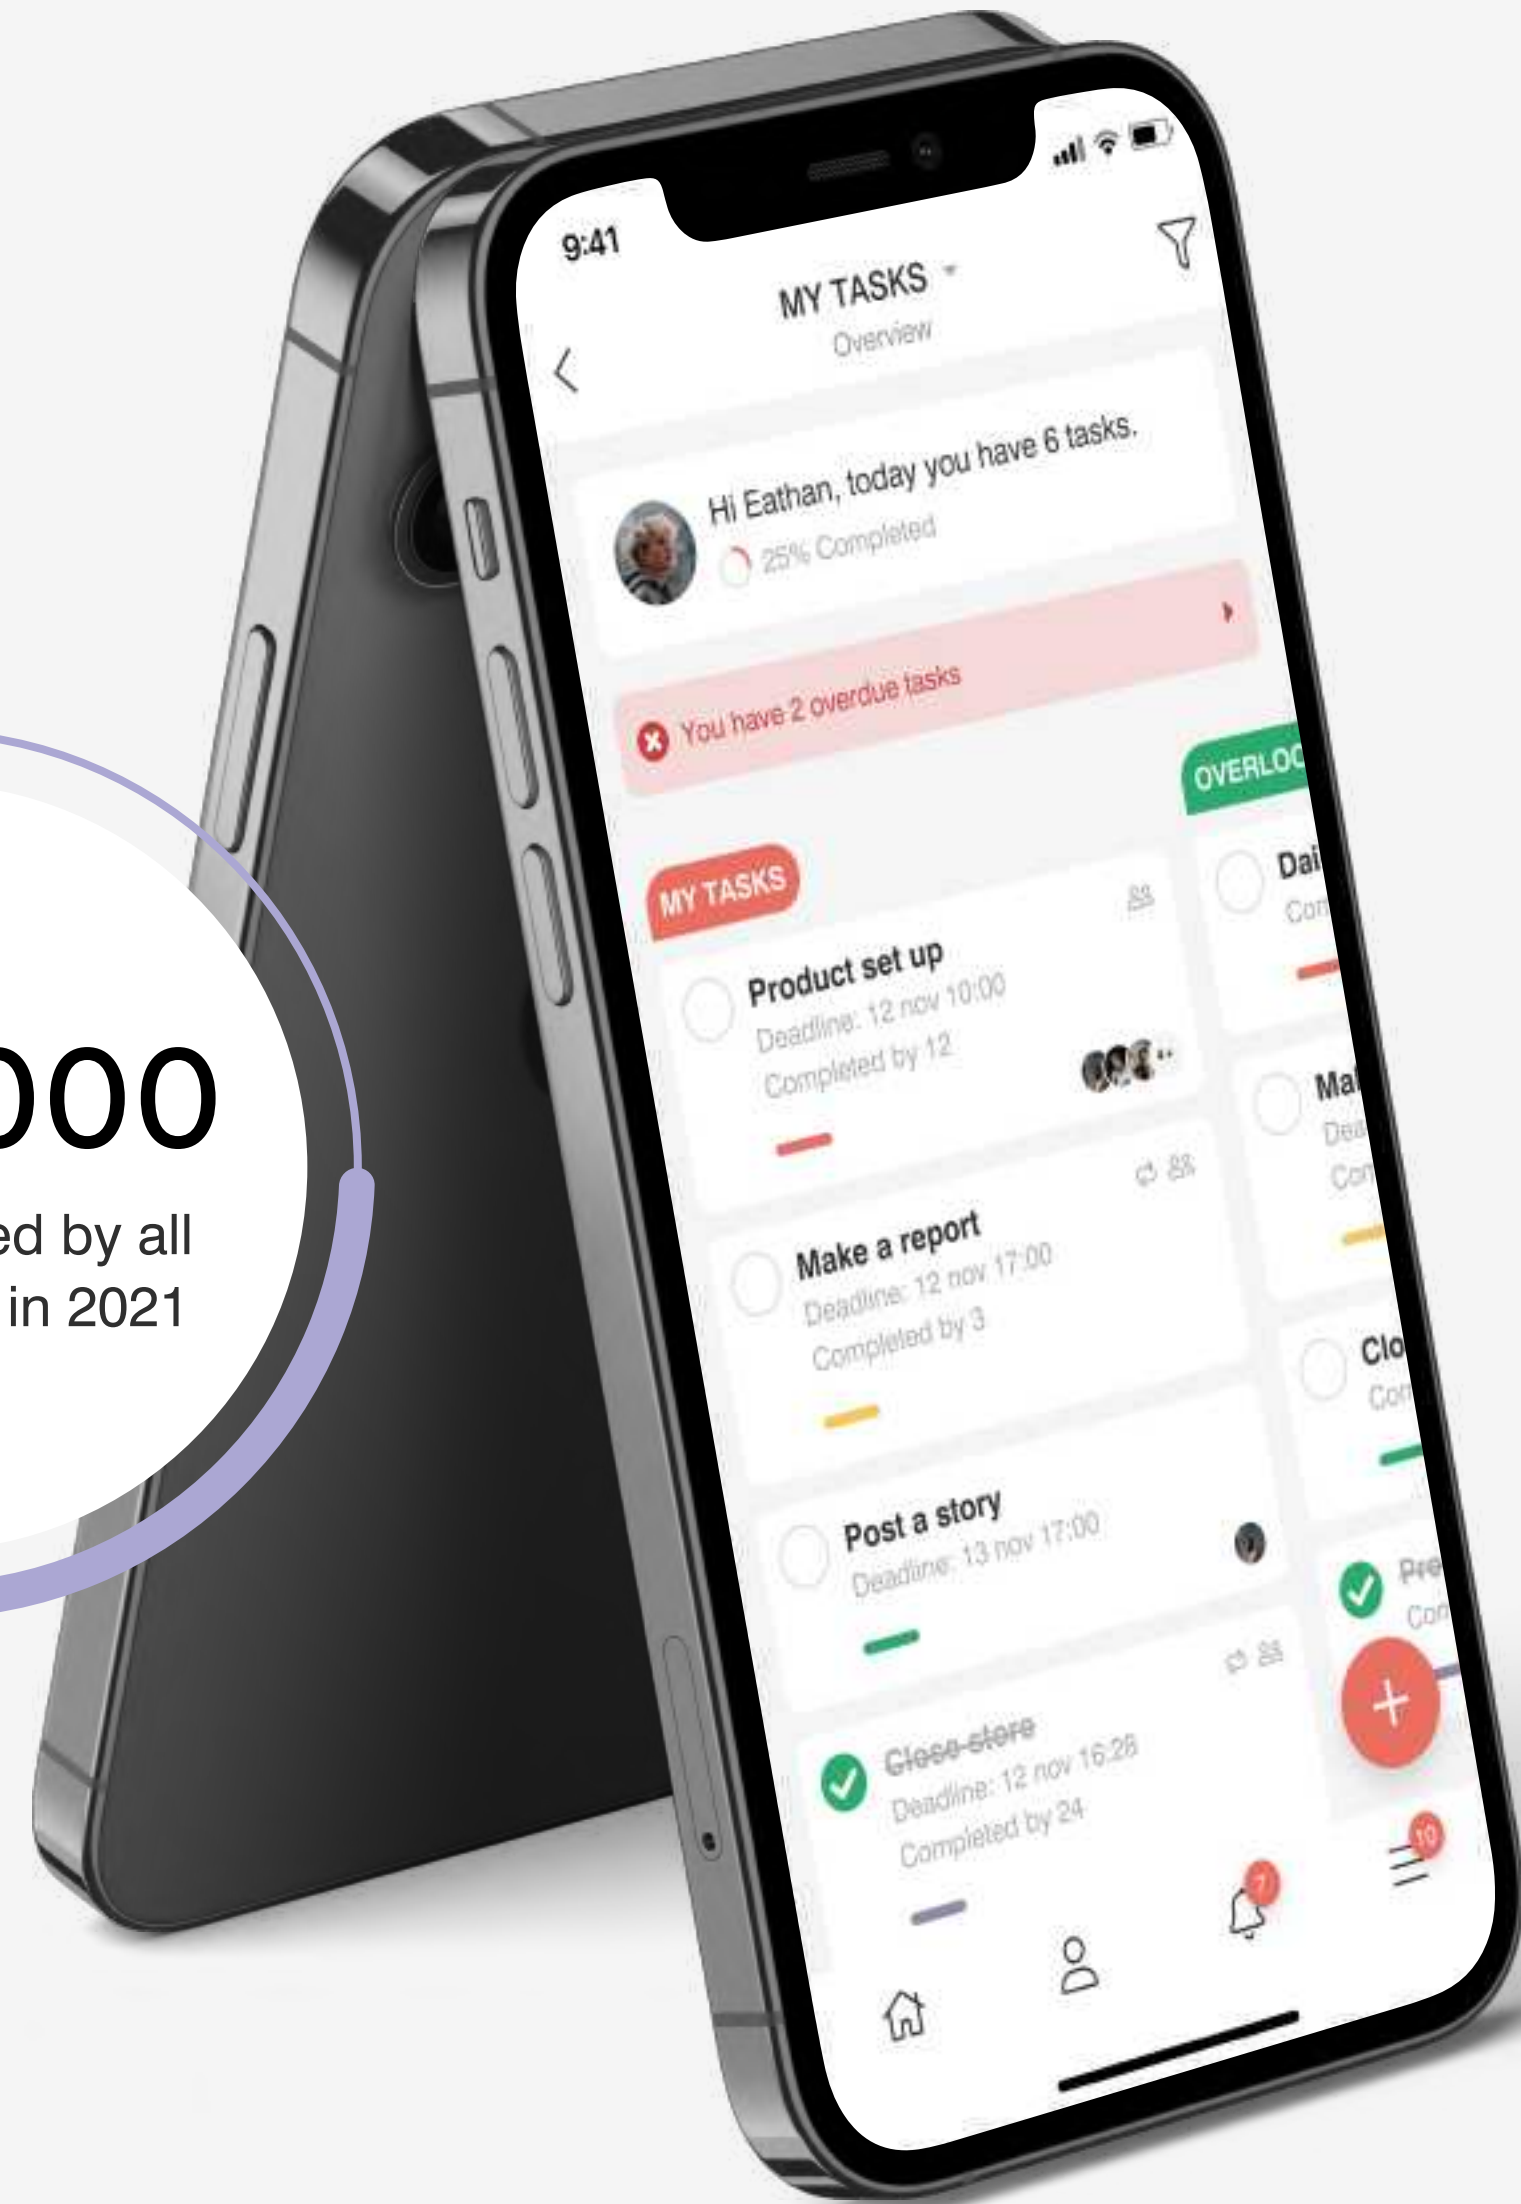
000

ed by all in 2021

9:41

MY TASKS

Overview

Hi Eathan, today you have 6 tasks.

25% Completed

You have 2 overdue tasks

OVERLOO

MY TASKS

Product set up

Deadline: 12 nov 10:00

Completed by 12

Make a report

Deadline: 12 nov 17:00

Completed by 3

Post a story

Deadline: 13 nov 17:00

Close store

Deadline: 12 nov 16:28

Completed by 24

Dai

Con

Ma

Dea

Con

Clo

Con

Pre

Con

7

10